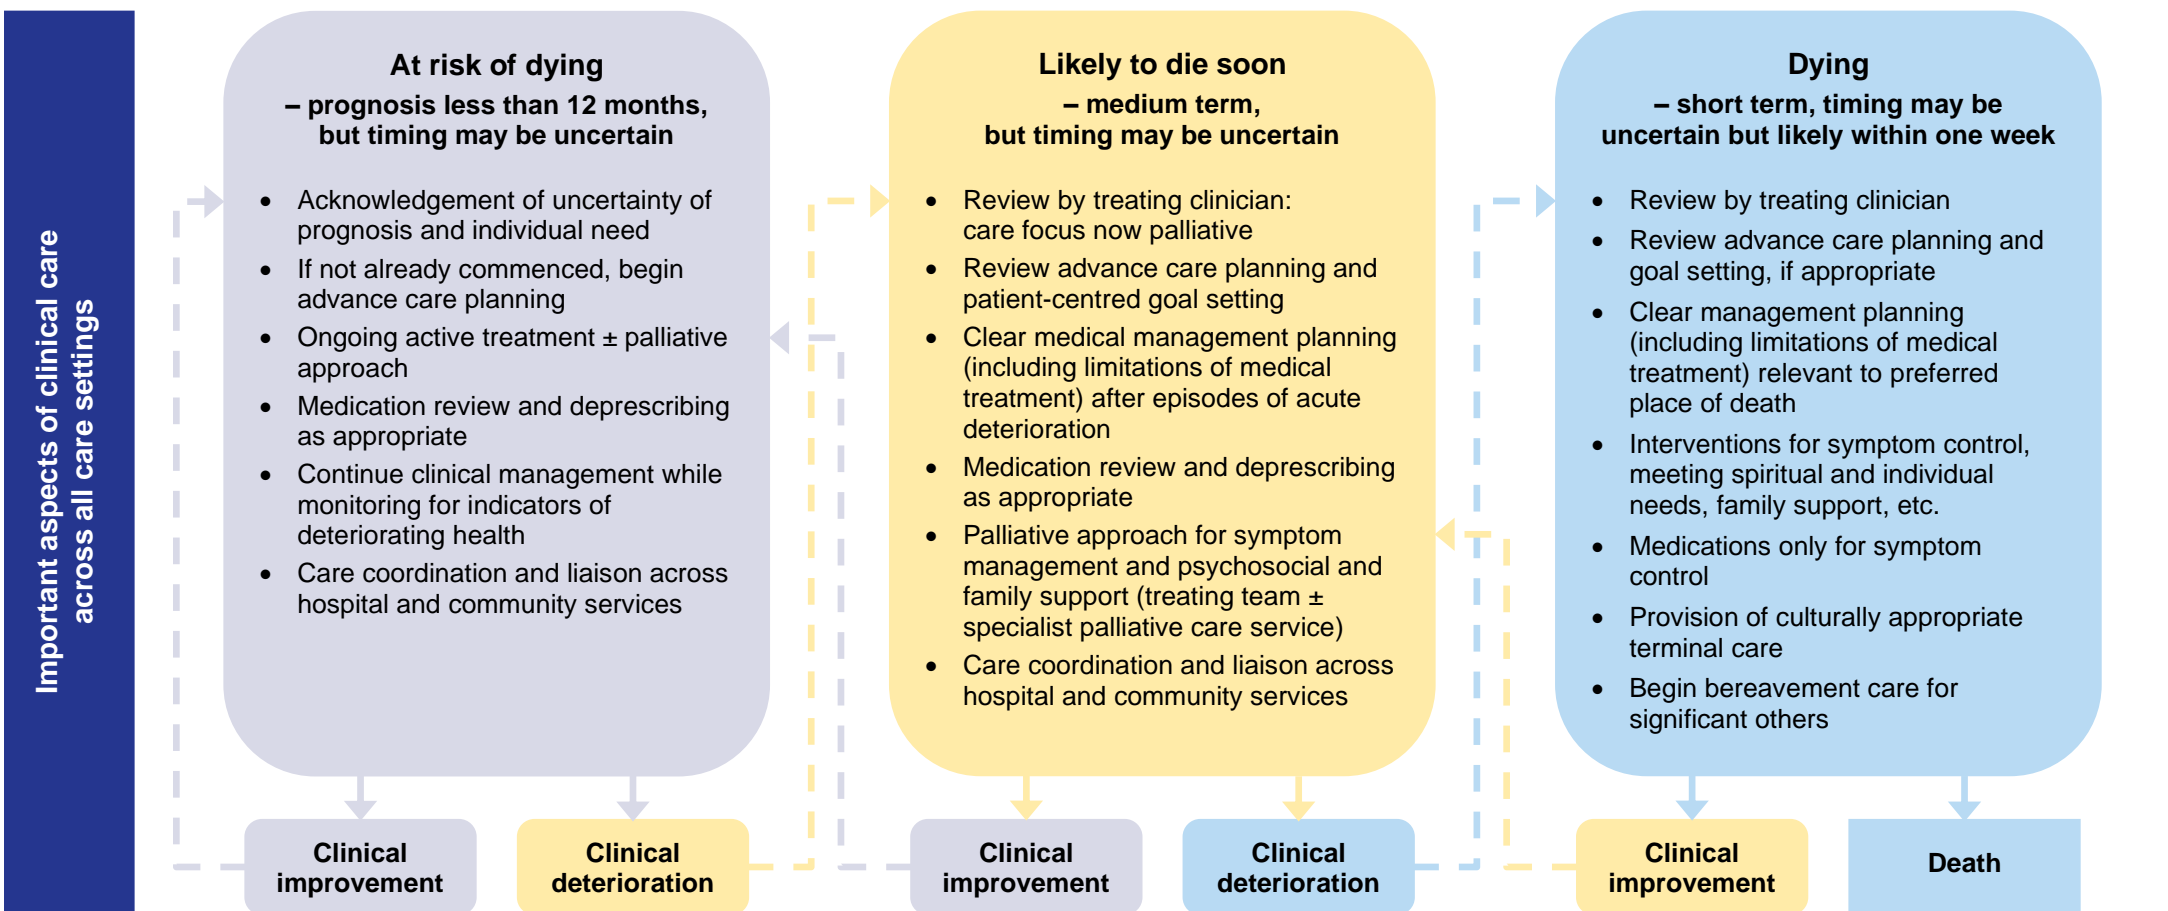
Important aspects of clinical care across all care settings

At risk of dying
– prognosis less than 12 months, but timing may be uncertain

- Acknowledgement of uncertainty of prognosis and individual need
- If not already commenced, begin advance care planning
- Ongoing active treatment ± palliative approach
- Medication review and deprescribing as appropriate
- Continue clinical management while monitoring for indicators of deteriorating health
- Care coordination and liaison across hospital and community services

Likely to die soon
– medium term, but timing may be uncertain

- Review by treating clinician: care focus now palliative
- Review advance care planning and patient-centred goal setting
- Clear medical management planning (including limitations of medical treatment) after episodes of acute deterioration
- Medication review and deprescribing as appropriate
- Palliative approach for symptom management and psychosocial and family support (treating team ± specialist palliative care service)
- Care coordination and liaison across hospital and community services

Dying
– short term, timing may be uncertain but likely within one week

- Review by treating clinician
- Review advance care planning and goal setting, if appropriate
- Clear management planning (including limitations of medical treatment) relevant to preferred place of death
- Interventions for symptom control, meeting spiritual and individual needs, family support, etc.
- Medications only for symptom control
- Provision of culturally appropriate terminal care
- Begin bereavement care for significant others

Clinical improvement

Clinical deterioration

Clinical improvement

Clinical deterioration

Clinical improvement

Death